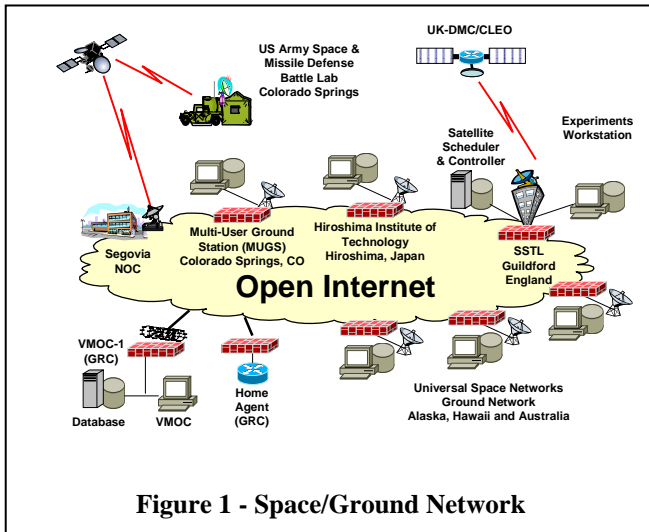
US Army Space & Missile Defense Battle Lab Colorado Springs

UK-DMC/CLEO

Experiments Workstation

Satellite Scheduler & Controller

Segovia NOC

Multi-User Ground Station (MUGS) Colorado Springs, CO

Hiroshima Institute of Technology Hiroshima, Japan

SSTL Guildford England

Open Internet

VMOC-1 (GRC)

Database

VMOC

Home Agent (GRC)

Universal Space Networks Ground Network Alaska, Hawaii and Australia

Figure 1 - Space/Ground Network